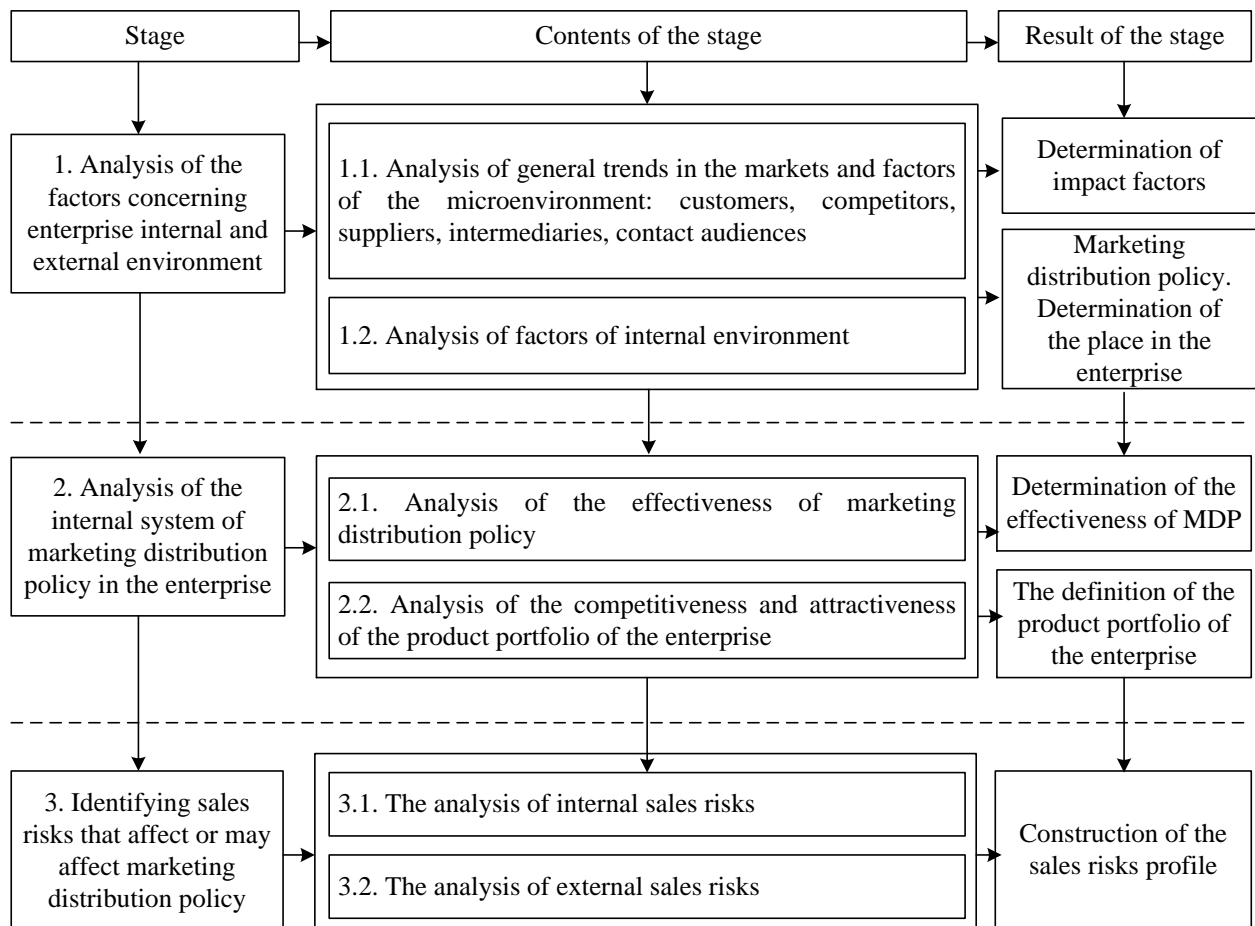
Stage

Contents of the stage

Result of the stage

1. Analysis of the factors concerning enterprise internal and external environment

1.1. Analysis of general trends in the markets and factors of the microenvironment: customers, competitors, suppliers, intermediaries, contact audiences

1.2. Analysis of factors of internal environment

Determination of impact factors

Marketing distribution policy. Determination of the place in the enterprise

2. Analysis of the internal system of marketing distribution policy in the enterprise

2.1. Analysis of the effectiveness of marketing distribution policy

2.2. Analysis of the competitiveness and attractiveness of the product portfolio of the enterprise

Determination of the effectiveness of MDP

The definition of the product portfolio of the enterprise

3. Identifying sales risks that affect or may affect marketing distribution policy

3.1. The analysis of internal sales risks

3.2. The analysis of external sales risks

Construction of the sales risks profile